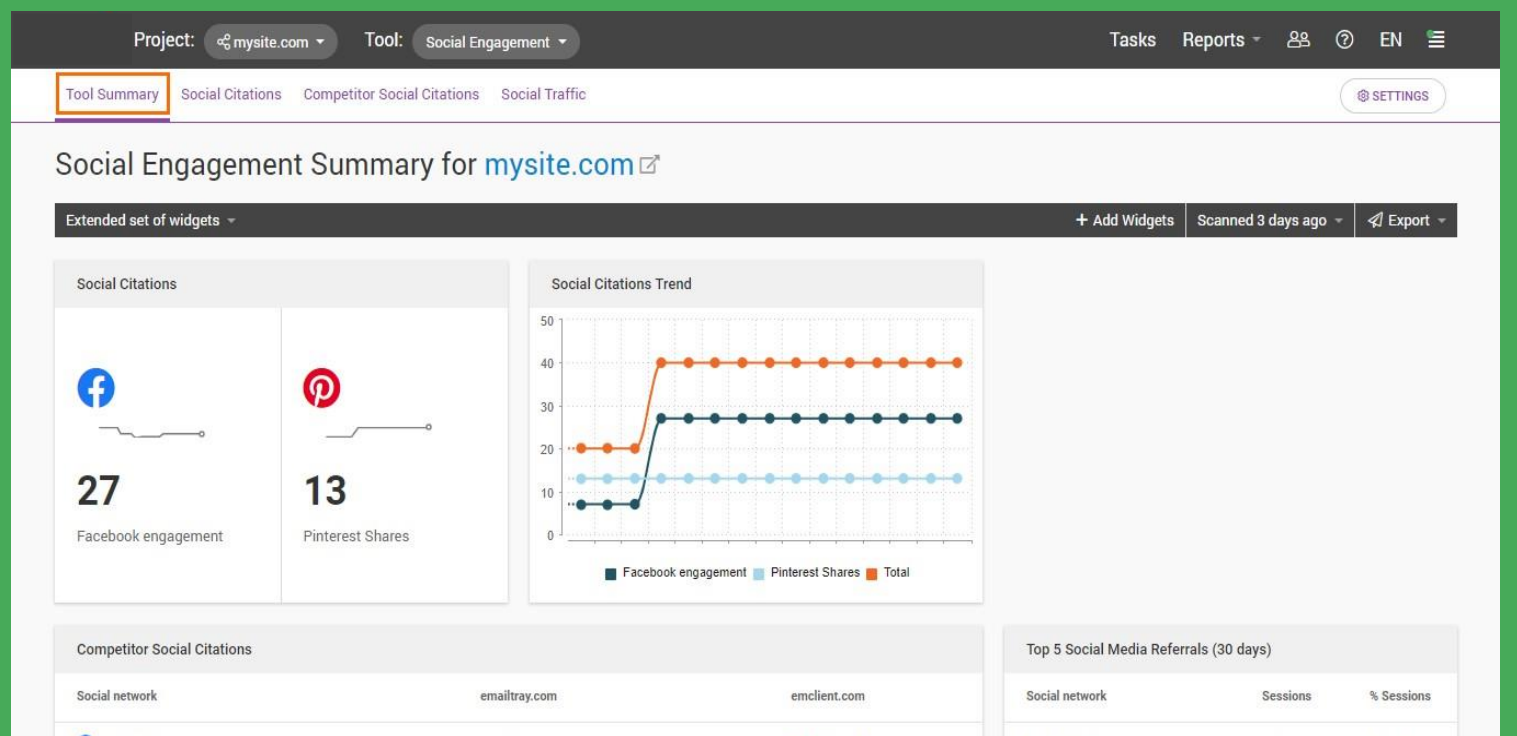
Project: mysite.com Tool: Social Engagement

Tasks Reports EN

Tool Summary Social Citations Competitor Social Citations Social Traffic

SETTINGS

Social Engagement Summary for mysite.com

Extended set of widgets

+ Add Widgets Scanned 3 days ago Export

Social Citations

27
Facebook engagement

13
Pinterest Shares

Social Citations Trend

50
40
30
20
10
0

Facebook engagement Pinterest Shares Total

Competitor Social Citations

| Social network | emailtray.com | emclient.com |
|---|---|---|

Top 5 Social Media Referrals (30 days)

| Social network | Sessions | % Sessions |
|---|---|---|